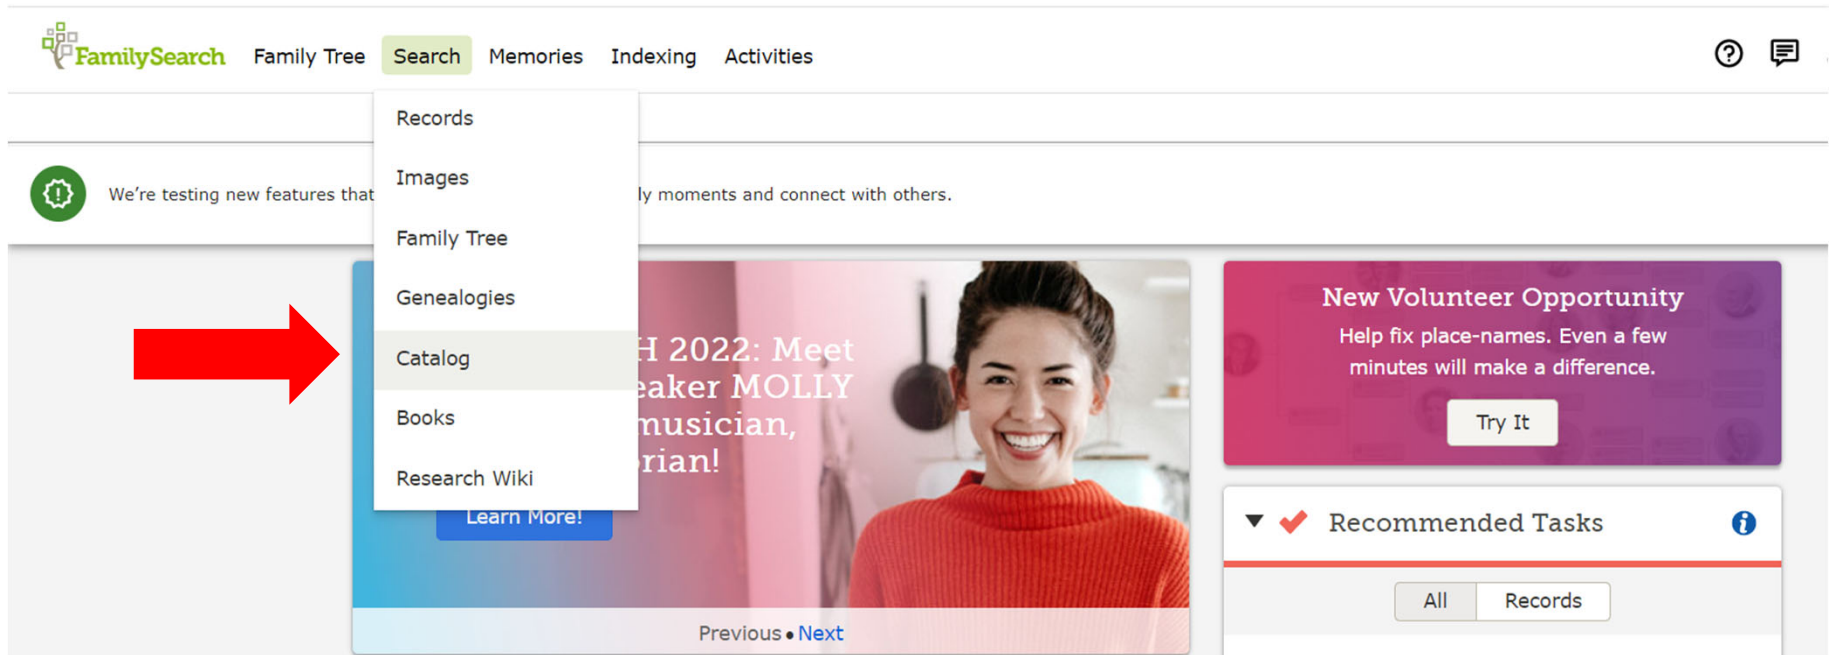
FamilySearch Family Tree Search Memories Indexing Activities

Records
Images
Family Tree
Genealogies
Catalog
Books
Research Wiki

We're testing new features that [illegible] ly moments and connect with others.

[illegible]H 2022: Meet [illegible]eaker MOLLY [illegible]musician, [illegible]rian!

Learn More!

Previous • Next

New Volunteer Opportunity
Help fix place-names. Even a few minutes will make a difference.
Try It

Recommended Tasks
All Records